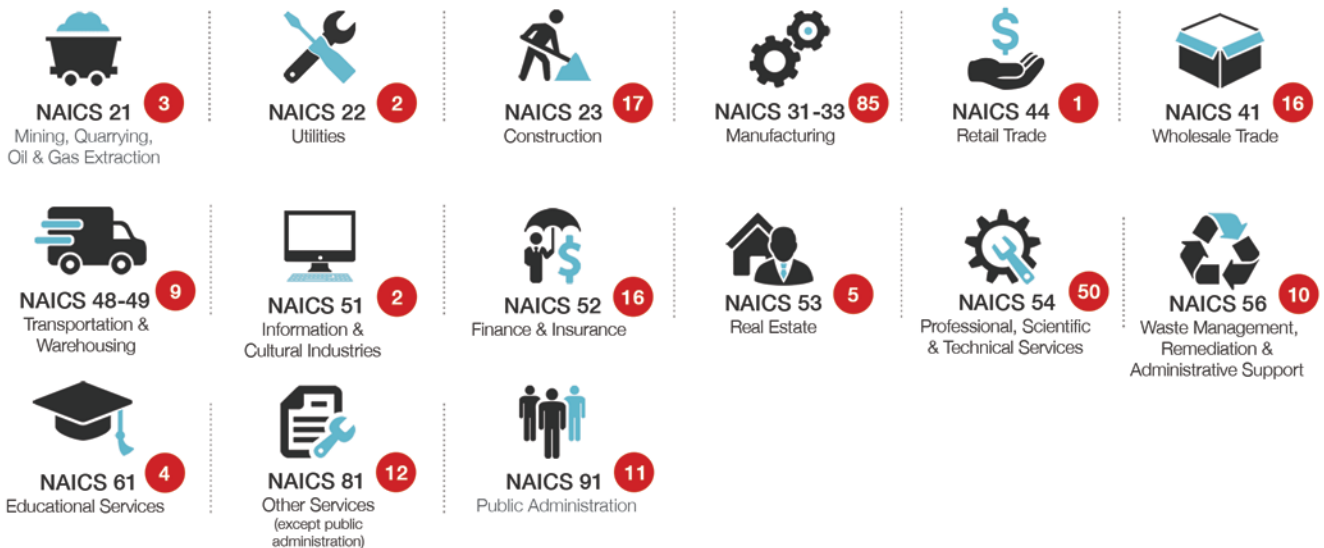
NAICS 21 3
Mining, Quarrying, Oil & Gas Extraction

NAICS 22 2
Utilities

NAICS 23 17
Construction

NAICS 31-33 85
Manufacturing

NAICS 44 1
Retail Trade

NAICS 41 16
Wholesale Trade

NAICS 48-49 9
Transportation & Warehousing

NAICS 51 2
Information & Cultural Industries

NAICS 52 16
Finance & Insurance

NAICS 53 5
Real Estate

NAICS 54 50
Professional, Scientific & Technical Services

NAICS 56 10
Waste Management, Remediation & Administrative Support

NAICS 61 4
Educational Services

NAICS 81 12
Other Services
(except public administration)

NAICS 91 11
Public Administration